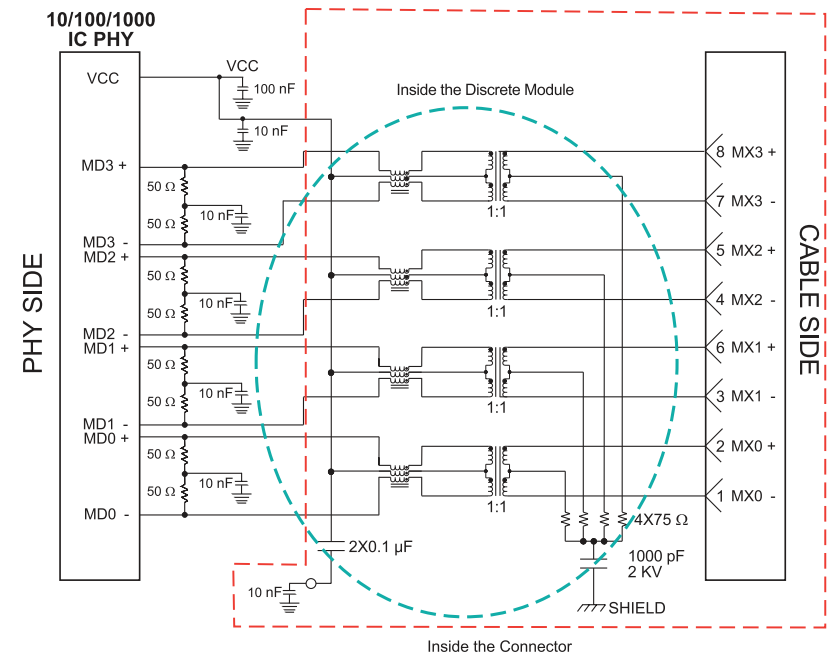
10/100/1000
IC PHY

VCC
VCC
100 nF
10 nF
Inside the Discrete Module

MD3 +
50 Ω
50 Ω
10 nF
MD3 -
MD2 +
50 Ω
50 Ω
10 nF
MD2 -
MD1 +
50 Ω
50 Ω
10 nF
MD1 -
MD0 +
50 Ω
50 Ω
10 nF
MD0 -

PHY SIDE

1:1
1:1
1:1
1:1

8 MX3 +
7 MX3 -
5 MX2 +
4 MX2 -
6 MX1 +
3 MX1 -
2 MX0 +
1 MX0 -

CABLE SIDE

4X75 Ω
2X0.1 µF
1000 pF
2 KV
10 nF
SHIELD

Inside the Connector